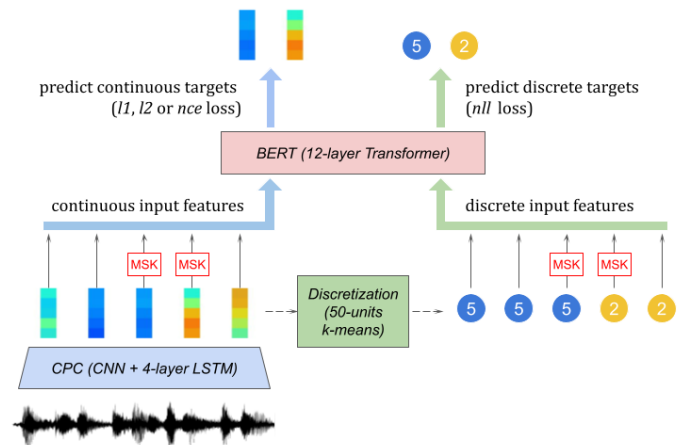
5 2

predict continuous targets
(*l1*, *l2* or *nce* loss)

predict discrete targets
(*nll* loss)

*BERT (12-layer Transformer)*

continuous input features

discrete input features

MSK MSK

MSK MSK

*Discretization*
*(50-units*
*k-means)*

5 5 5 2 2

*CPC (CNN + 4-layer LSTM)*